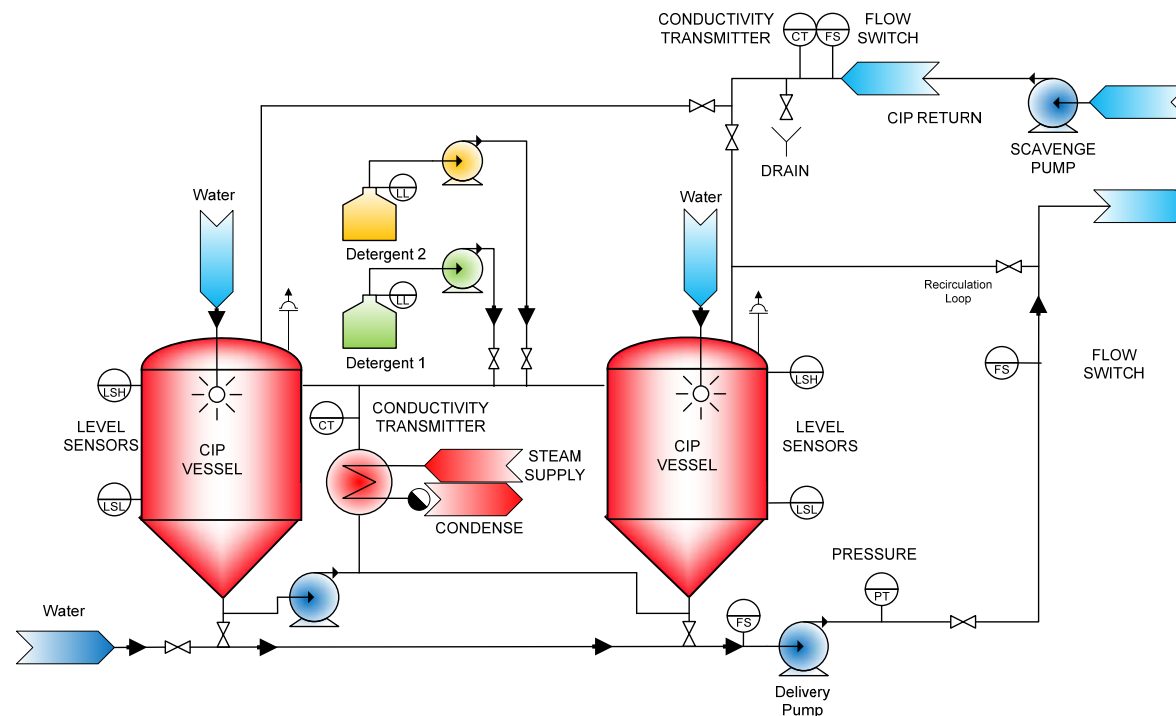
CONDUCTIVITY TRANSMITTER

CT

FS

FLOW SWITCH

CIP RETURN

DRAIN

SCAVENGE PUMP

Water

LL

Detergent 2

LL

Detergent 1

Water

Recirculation Loop

FS

FLOW SWITCH

LSH

LEVEL SENSORS

CIP VESSEL

LSL

CT

CONDUCTIVITY TRANSMITTER

STEAM SUPPLY

CONDENSE

CIP VESSEL

LSH

LEVEL SENSORS

LSL

PRESSURE

PT

Water

FS

Delivery Pump